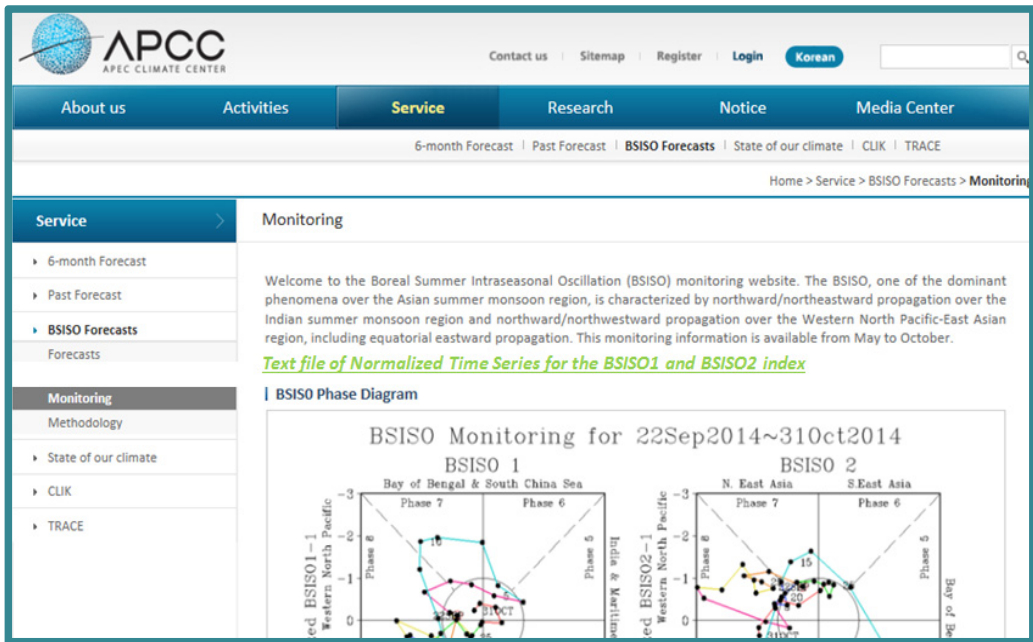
APCC
APEC CLIMATE CENTER

Contact us | Sitemap | Register | Login | Korean

About us | Activities | Service | Research | Notice | Media Center

6-month Forecast | Past Forecast | BSISO Forecasts | State of our climate | CLIK | TRACE

Home > Service > BSISO Forecasts > Monitoring

Service

6-month Forecast
Past Forecast
BSISO Forecasts
Forecasts
Monitoring
Methodology
State of our climate
CLIK
TRACE

Monitoring

Welcome to the Boreal Summer Intraseasonal Oscillation (BSISO) monitoring website. The BSISO, one of the dominant phenomena over the Asian summer monsoon region, is characterized by northward/northeastward propagation over the Indian summer monsoon region and northward/northwestward propagation over the Western North Pacific-East Asian region, including equatorial eastward propagation. This monitoring information is available from May to October.

Text file of Normalized Time Series for the BSISO1 and BSISO2 index

BSISO Phase Diagram

BSISO Monitoring for 22Sep2014~31Oct2014

BSISO 1
Bay of Bengal & South China Sea
Phase 7 Phase 6
Phase 8 Phase 5
Western North Pacific
India & Maritime
ed BSISO1-1
−3 −2 −1 0
15
5
31OCT

BSISO 2
N. East Asia S.East Asia
Phase 7 Phase 6
Phase 8 Phase 5
Western North Pacific
Bay of Be
ed BSISO2-1
−3 −2 −1 0
15
20
31OCT